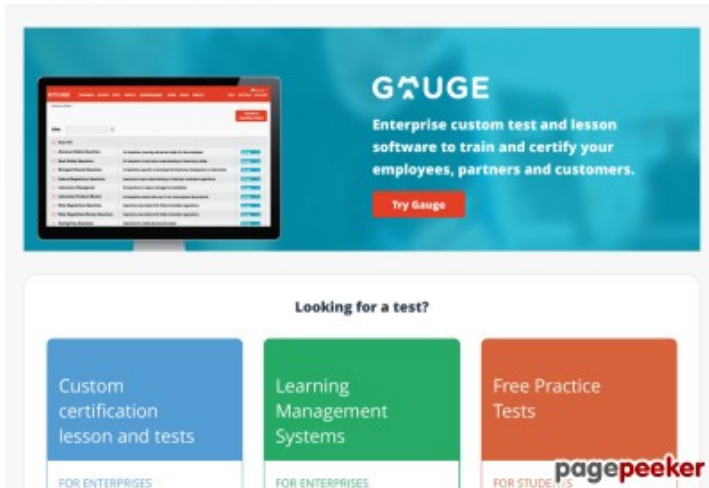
GAUGE

Enterprise custom test and lesson software to train and certify your employees, partners and customers.

Try Gauge

Looking for a test?

Custom certification lesson and tests

FOR ENTERPRISES

Learning Management Systems

FOR ENTERPRISES

Free Practice Tests

FOR STUDENTS

pagepeeker